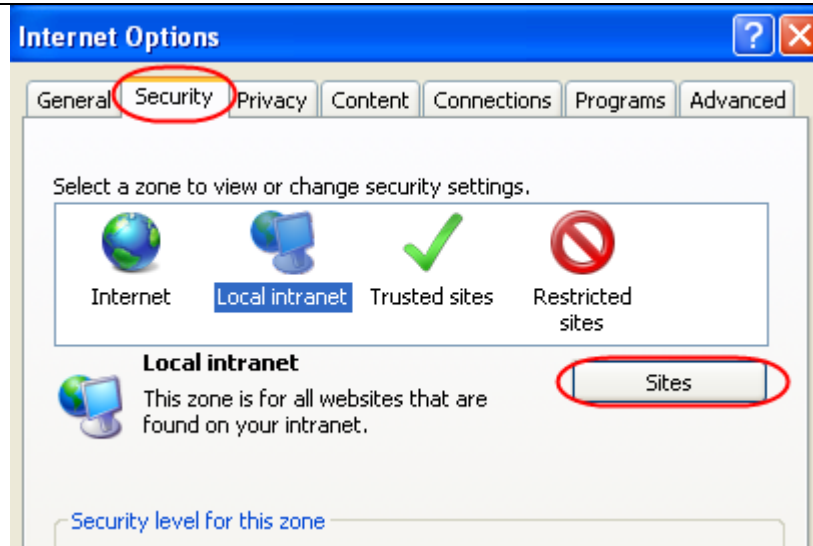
Internet Options

General Security Privacy Content Connections Programs Advanced

Select a zone to view or change security settings.

Internet Local intranet Trusted sites Restricted sites

Local intranet

This zone is for all websites that are found on your intranet.

Sites

Security level for this zone